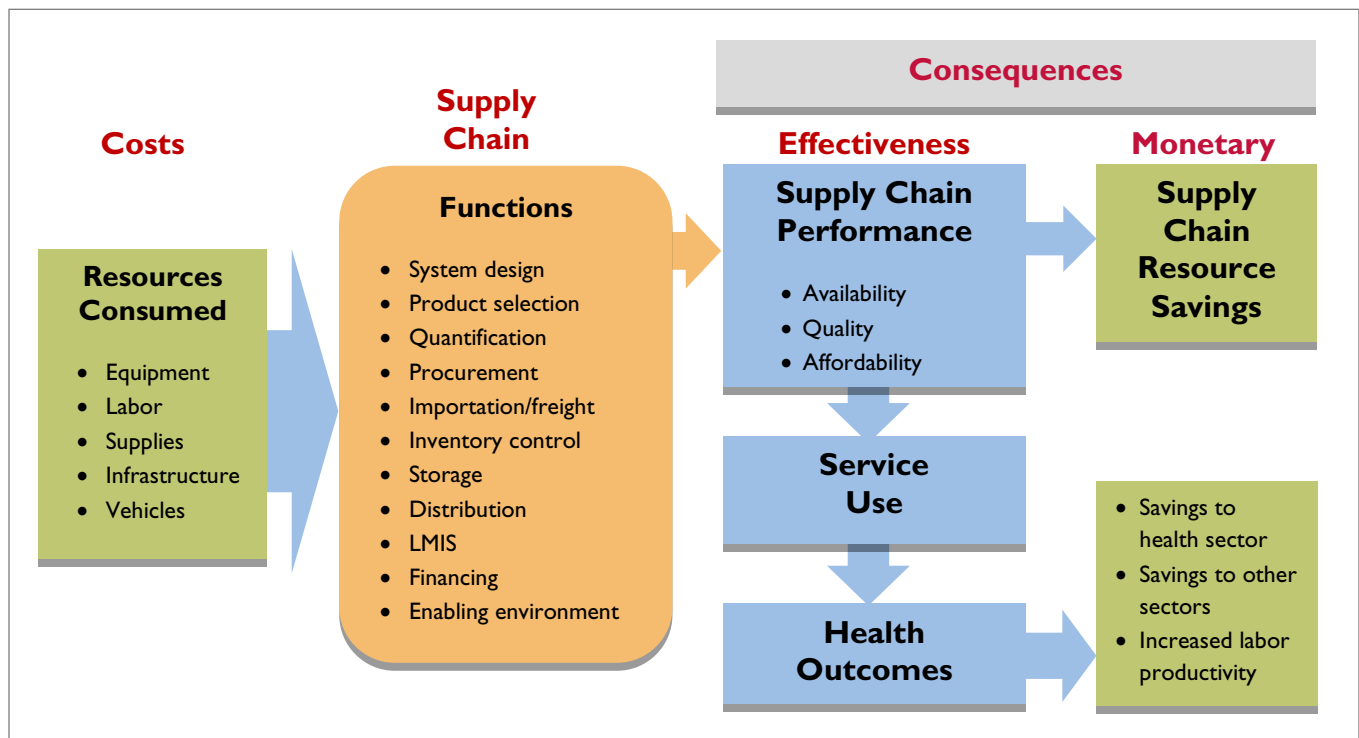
Costs

Resources Consumed

- Equipment
- Labor
- Supplies
- Infrastructure
- Vehicles

Supply Chain

Functions

- System design
- Product selection
- Quantification
- Procurement
- Importation/freight
- Inventory control
- Storage
- Distribution
- LMIS
- Financing
- Enabling environment

Consequences

Effectiveness

Supply Chain Performance

- Availability
- Quality
- Affordability

Service Use

Health Outcomes

Monetary

Supply Chain Resource Savings

- Savings to health sector
- Savings to other sectors
- Increased labor productivity